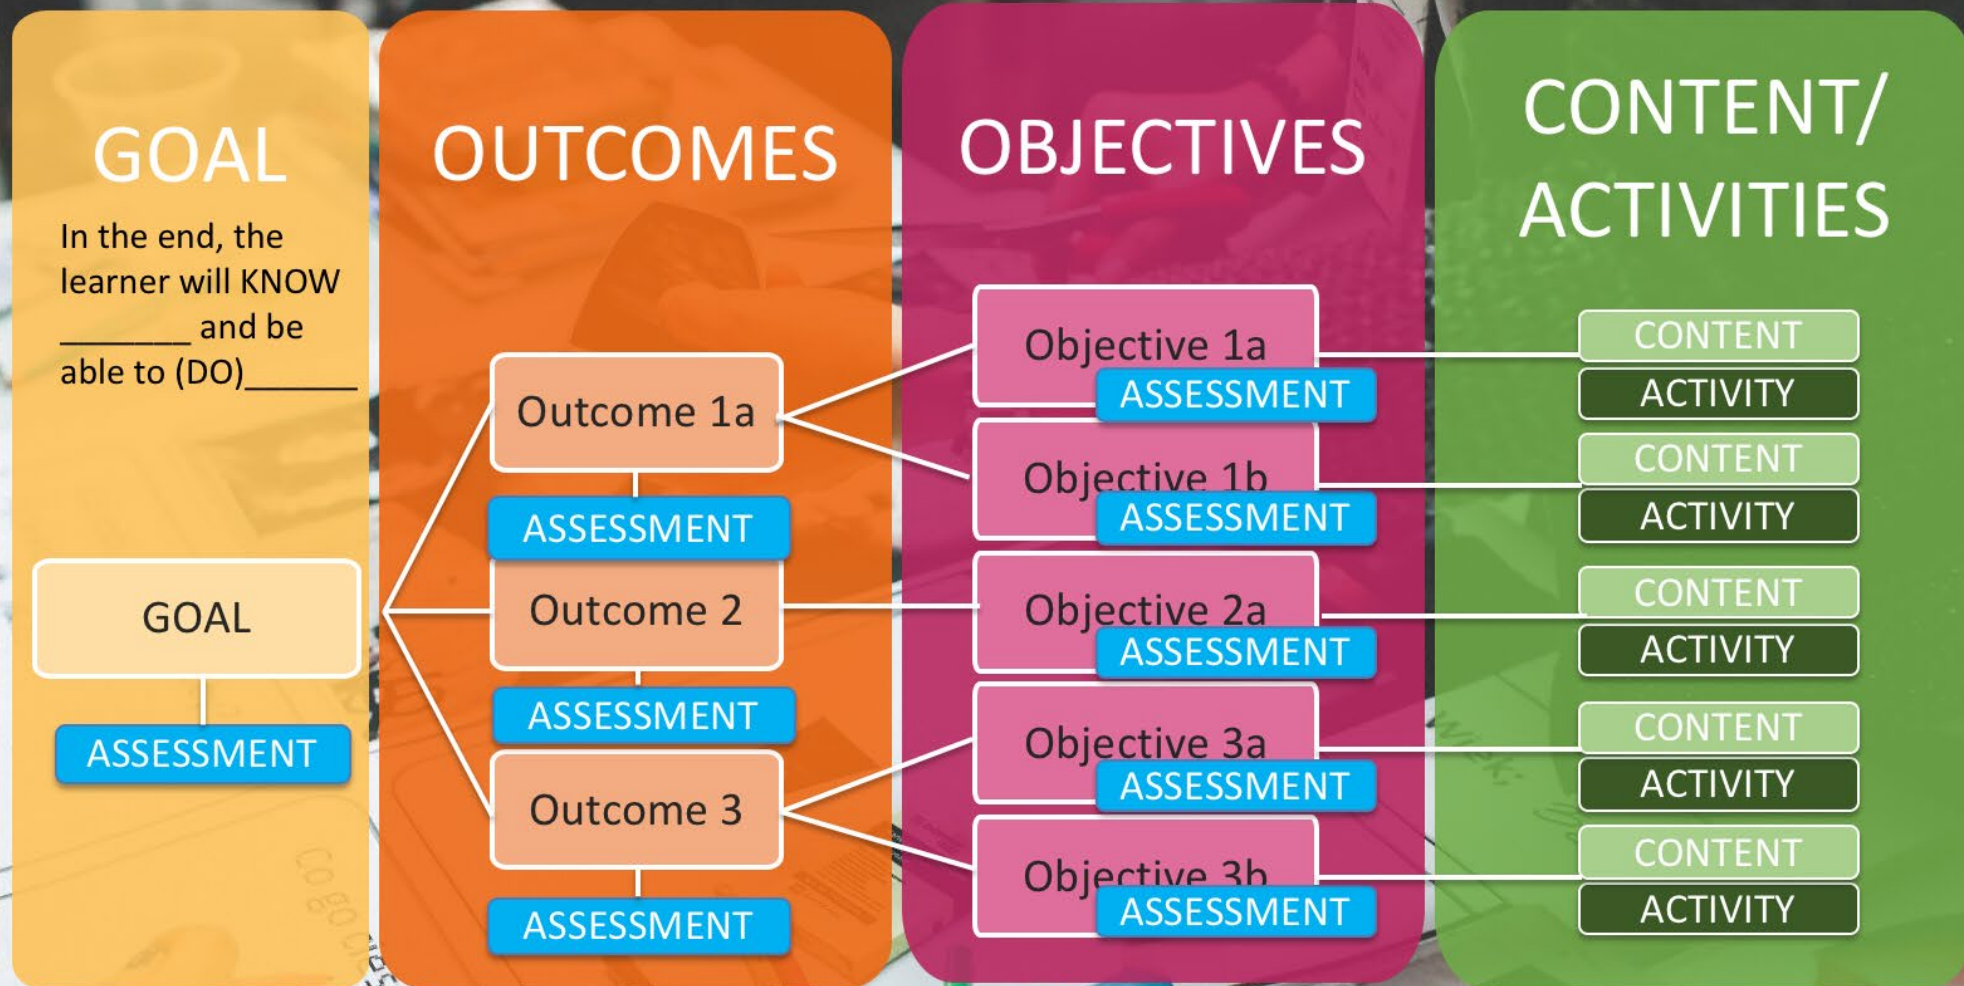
GOAL

In the end, the learner will KNOW ________ and be able to (DO)_______

GOAL

ASSESSMENT

OUTCOMES

Outcome 1a

ASSESSMENT

Outcome 2

ASSESSMENT

Outcome 3

ASSESSMENT

OBJECTIVES

Objective 1a

ASSESSMENT

Objective 1b

ASSESSMENT

Objective 2a

ASSESSMENT

Objective 3a

ASSESSMENT

Objective 3b

ASSESSMENT

CONTENT/ ACTIVITIES

CONTENT

ACTIVITY

CONTENT

ACTIVITY

CONTENT

ACTIVITY

CONTENT

ACTIVITY

CONTENT

ACTIVITY